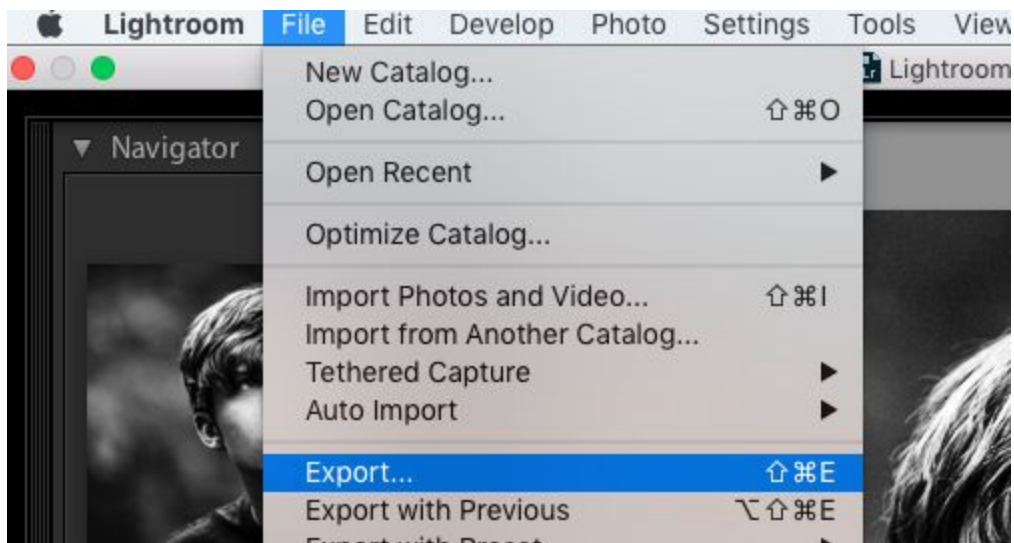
Lightroom File Edit Develop Photo Settings Tools View

Lightroom

Navigator

New Catalog...
Open Catalog... ⇧⌘O

Open Recent ▶

Optimize Catalog...

Import Photos and Video... ⇧⌘I
Import from Another Catalog...
Tethered Capture ▶
Auto Import ▶

Export... ⇧⌘E
Export with Previous ⌥⇧⌘E
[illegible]